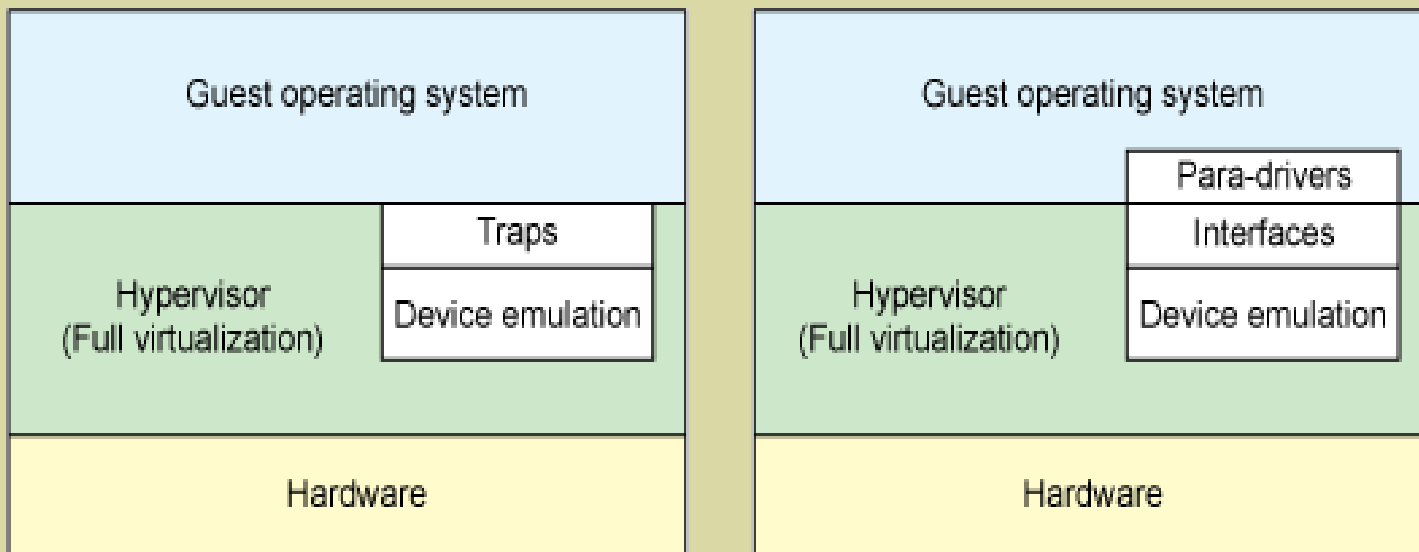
Guest operating system

Hypervisor
(Full virtualization)

Traps

Device emulation

Hardware

Guest operating system

Para-drivers

Interfaces

Hypervisor
(Full virtualization)

Device emulation

Hardware